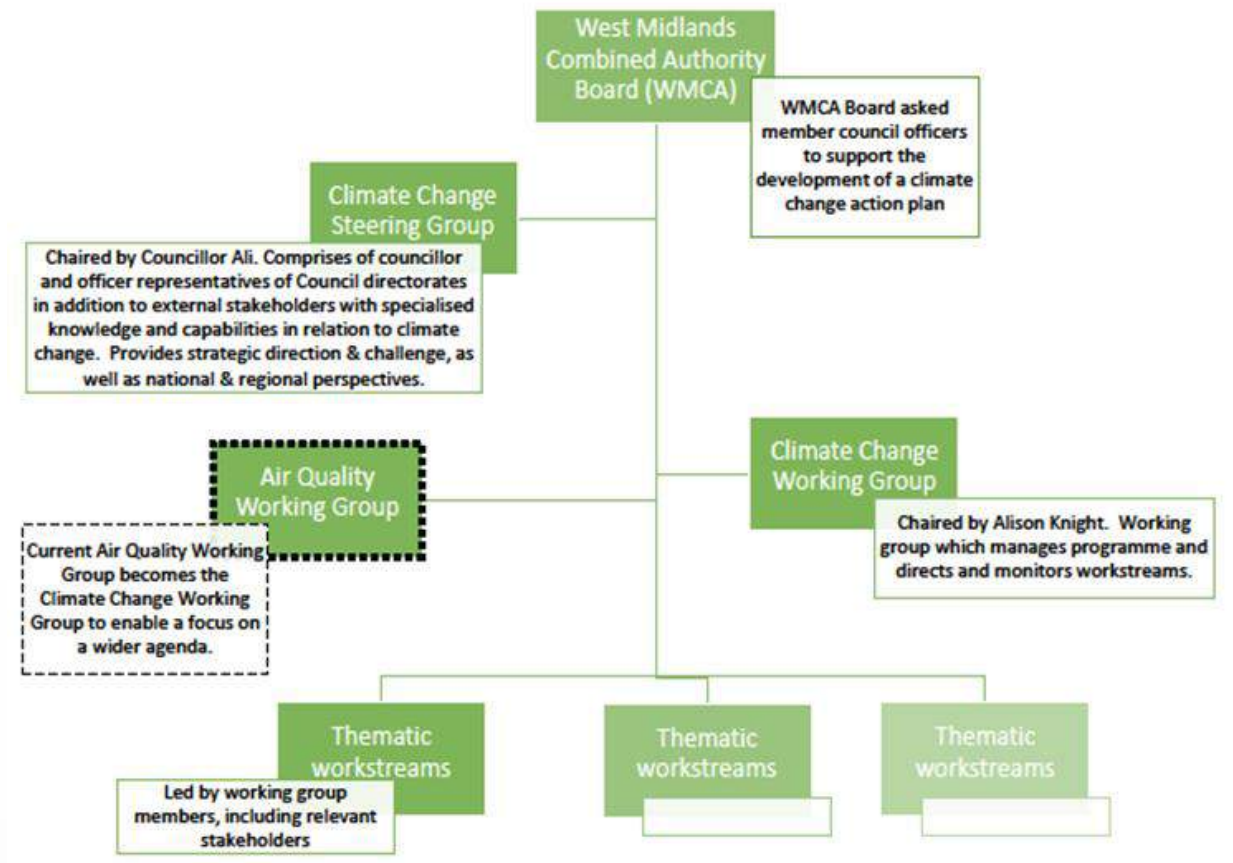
West Midlands Combined Authority Board (WMCA)

WMCA Board asked member council officers to support the development of a climate change action plan

Climate Change Steering Group

Chaired by Councillor Ali. Comprises of councillor and officer representatives of Council directorates in addition to external stakeholders with specialised knowledge and capabilities in relation to climate change. Provides strategic direction & challenge, as well as national & regional perspectives.

Air Quality Working Group

Current Air Quality Working Group becomes the Climate Change Working Group to enable a focus on a wider agenda.

Climate Change Working Group

Chaired by Alison Knight. Working group which manages programme and directs and monitors workstreams.

Thematic workstreams

Led by working group members, including relevant stakeholders

Thematic workstreams

Thematic workstreams